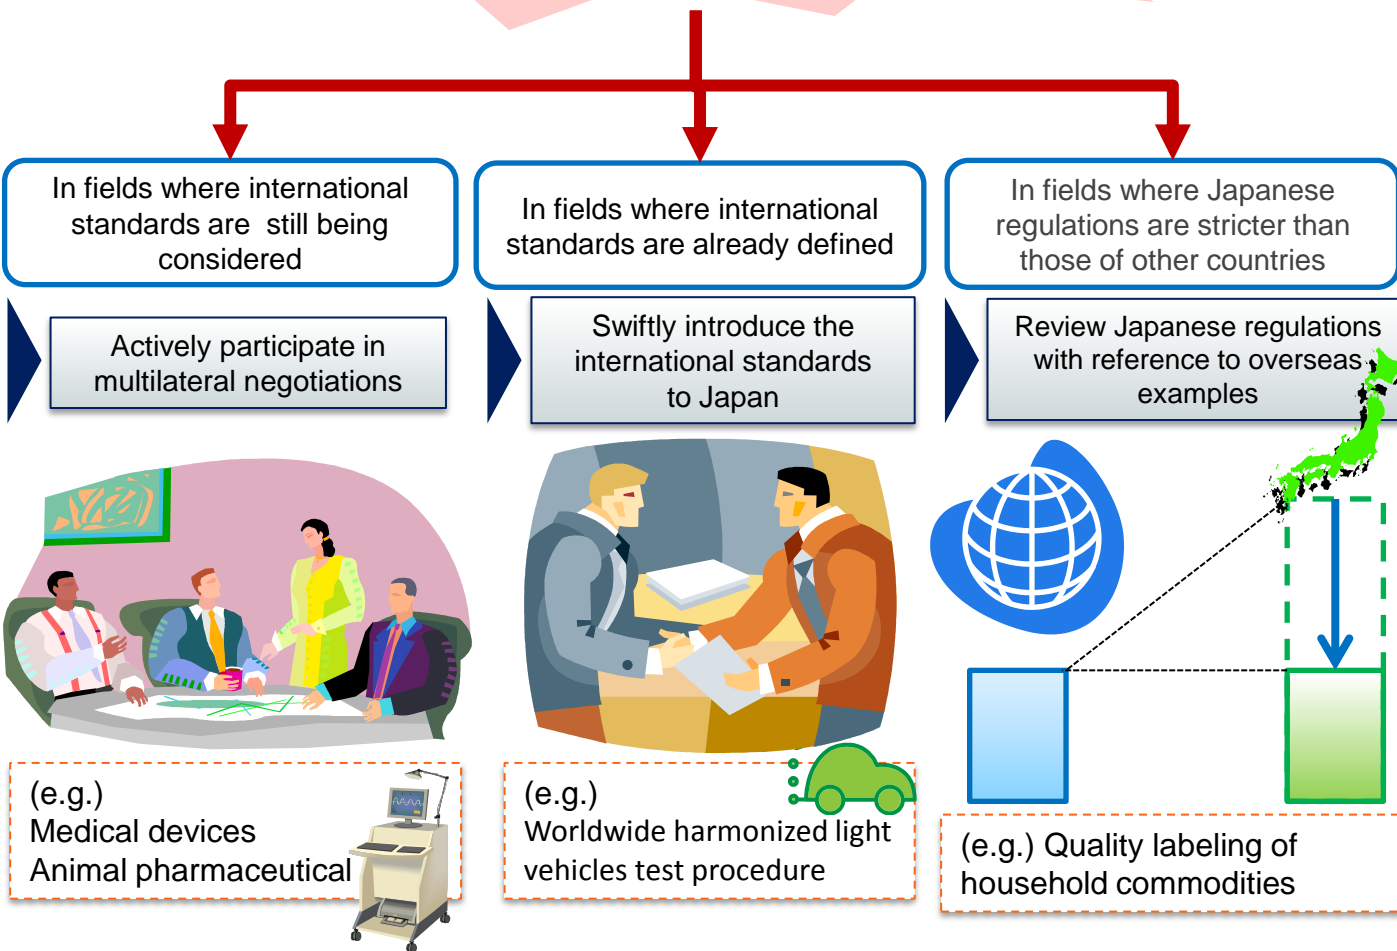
In fields where international standards are still being considered

In fields where international standards are already defined

In fields where Japanese regulations are stricter than those of other countries

Actively participate in multilateral negotiations

Swiftly introduce the international standards to Japan

Review Japanese regulations with reference to overseas examples

(e.g.)
Medical devices
Animal pharmaceutical

(e.g.)
Worldwide harmonized light vehicles test procedure

(e.g.) Quality labeling of household commodities